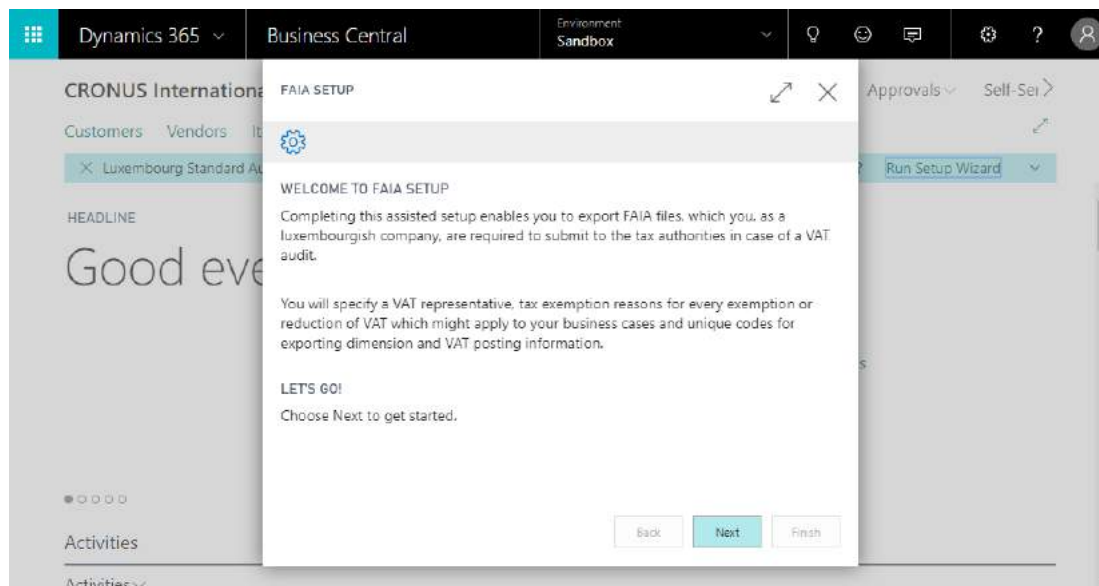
Dynamics 365 ⌄ Business Central Environment Sandbox

CRONUS Internationa

Customers Vendors It

× Luxembourg Standard Au

HEADLINE

Good eve

Activities

Activities ⌄

Approvals ⌄ Self-Ser

Run Setup Wizard

s

FAIA SETUP

WELCOME TO FAIA SETUP

Completing this assisted setup enables you to export FAIA files, which you, as a luxembourgish company, are required to submit to the tax authorities in case of a VAT audit.

You will specify a VAT representative, tax exemption reasons for every exemption or reduction of VAT which might apply to your business cases and unique codes for exporting dimension and VAT posting information.

LET'S GO!

Choose Next to get started.

Back Next Finish